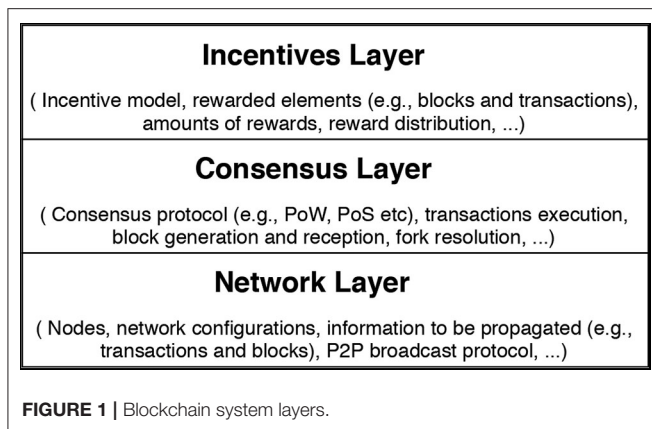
Incentives Layer

( Incentive model, rewarded elements (e.g., blocks and transactions), amounts of rewards, reward distribution, ...)

Consensus Layer

( Consensus protocol (e.g., PoW, PoS etc), transactions execution, block generation and reception, fork resolution, ...)

Network Layer

( Nodes, network configurations, information to be propagated (e.g., transactions and blocks), P2P broadcast protocol, ...)

FIGURE 1 | Blockchain system layers.